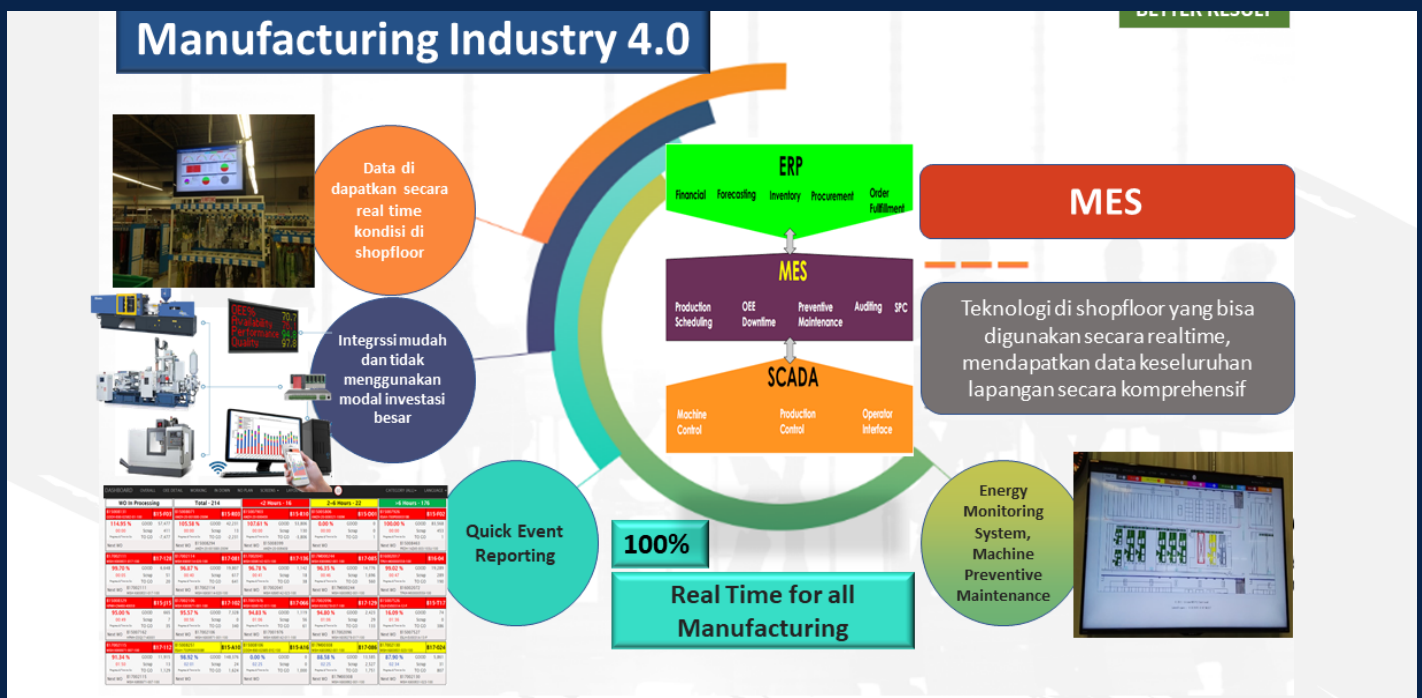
Manufacturing Industry 4.0

BETTER RESULT

Data di dapatkan secara real time kondisi di shopfloor

Integrssi mudah dan tidak menggunakan modal investasi besar

OEE
Availability
Performance
Quality

ERP
Financial Forecasting Inventory Procurement Order Fulfillment

MES
Production Scheduling OEE Downtime Preventive Maintenance Auditing SPC

SCADA
Machine Control Production Control Operator Interface

MES

Teknologi di shopfloor yang bisa digunakan secara realtime, mendapatkan data keseluruhan lapangan secara komprehensif

Quick Event Reporting

100%

Real Time for all Manufacturing

Energy Monitoring System, Machine Preventive Maintenance

WO In Processing | Total - 214 | >2 Hours - 16 | 2-4 Hours - 22 | >4 Hours - 176